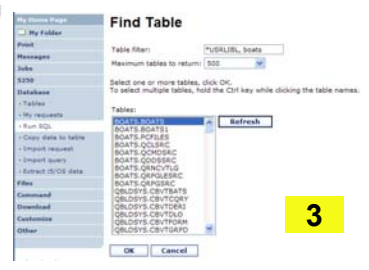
My Home Page
My Folder
Print
Messages
Jobs
5250
Database
- Tables
- My requests
- Run SQL
- Copy data to table
- Import request
- Import query
- Extract i5/OS data
Files
Command
Download
Customize
Other

Find Table

Table filter: *USRLIBL, boats
Maximum tables to return: 500

Select one or more tables, click OK.
To select multiple tables, hold the Ctrl key while clicking the table names.

Tables:
BOATS.BOATS
BOATS.BOATS1
BOATS.PCFILES
BOATS.QCLSRC
BOATS.QCMDSRC
BOATS.QDDSSRC
BOATS.QRNCVTLG
BOATS.QRPGLESRC
BOATS.QRPGSRC
QBLDSYS.CBVTBATS
QBLDSYS.CBVTCQRY
QBLDSYS.CBVTDEAI
QBLDSYS.CBVTDLO
QBLDSYS.CBVTFORM
QBLDSYS.CBVTGRPD

Refresh

OK Cancel

3